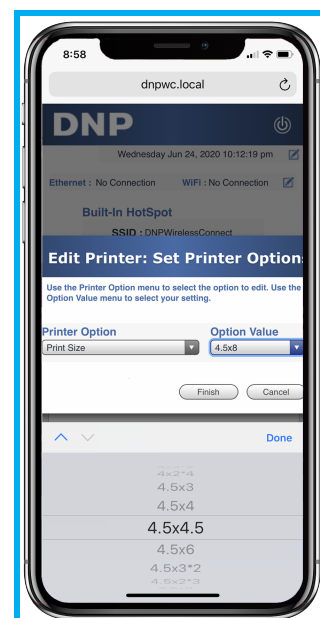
8:58

dnpwc.local

DNP

Wednesday Jun 24, 2020 10:12:19 pm

Ethernet : No Connection WiFi : No Connection

Built-In HotSpot

SSID : DNPWirelessConnect

Edit Printer: Set Printer Options

Use the Printer Option menu to select the option to edit. Use the Option Value menu to select your setting.

Printer Option

Print Size

Option Value

4.5x8

Finish Cancel

Done

4x2*4
4.5x3
4.5x4
4.5x4.5
4.5x6
4.5x3*2
4.5x2*3